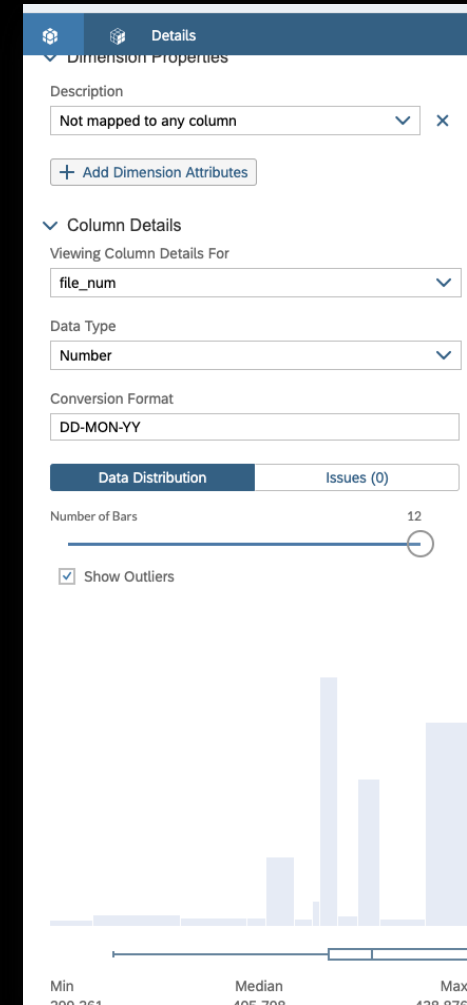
Details

Dimension Properties

Description

Not mapped to any column

+ Add Dimension Attributes

Column Details

Viewing Column Details For

file_num

Data Type

Number

Conversion Format

DD-MON-YY

Data Distribution

Issues (0)

Number of Bars

12

Show Outliers

Min

Median

Max

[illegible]